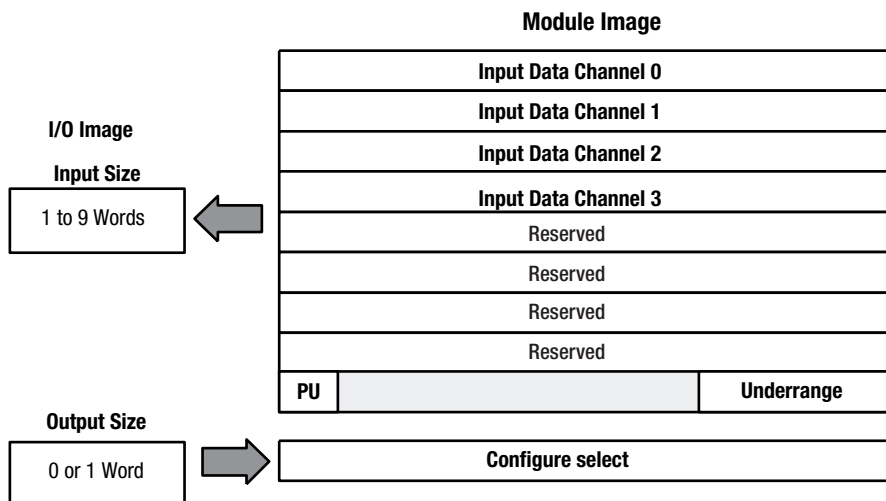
Module Image

I/O Image

Input Size

1 to 9 Words

| Input Data Channel 0 | | |
|---|---|---|
| Input Data Channel 1 | | |
| Input Data Channel 2 | | |
| Input Data Channel 3 | | |
| Reserved | | |
| Reserved | | |
| Reserved | | |
| Reserved | | |
| PU | | Underrange |

Output Size

0 or 1 Word

Configure select